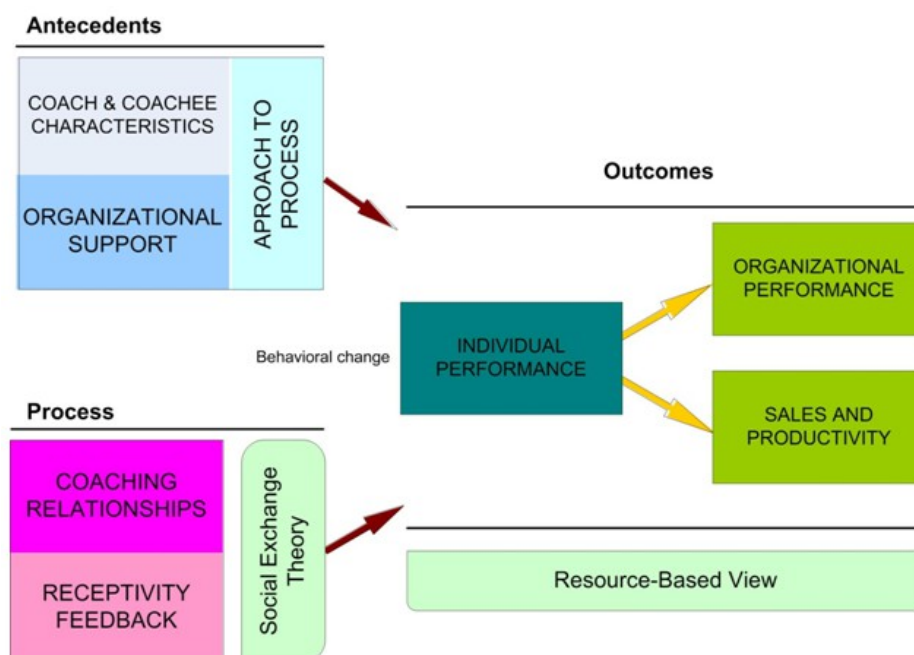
Antecedents

COACH & COACHEE CHARACTERISTICS

ORGANIZATIONAL SUPPORT

APROACH TO PROCESS

Outcomes

Behavioral change

INDIVIDUAL PERFORMANCE

ORGANIZATIONAL PERFORMANCE

SALES AND PRODUCTIVITY

Process

COACHING RELATIONSHIPS

RECEPTIVITY FEEDBACK

Social Exchange Theory

Resource-Based View